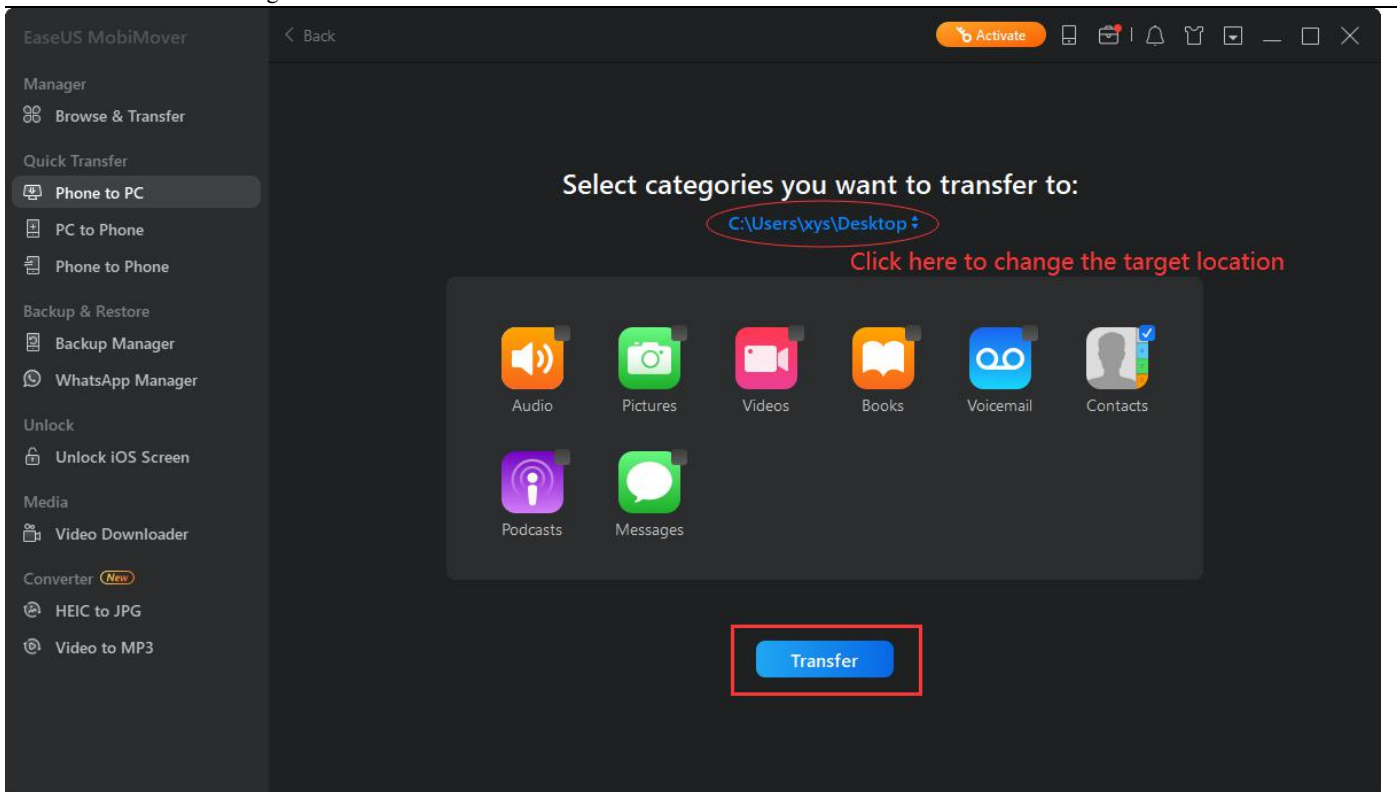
EaseUS MobiMover

Manager
Browse & Transfer

Quick Transfer
Phone to PC
PC to Phone
Phone to Phone

Backup & Restore
Backup Manager
WhatsApp Manager

Unlock
Unlock iOS Screen

Media
Video Downloader

Converter New
HEIC to JPG
Video to MP3

< Back

Activate

Select categories you want to transfer to:
C:\Users\xys\Desktop
Click here to change the target location

Audio
Pictures
Videos
Books
Voicemail
Contacts
Podcasts
Messages

Transfer